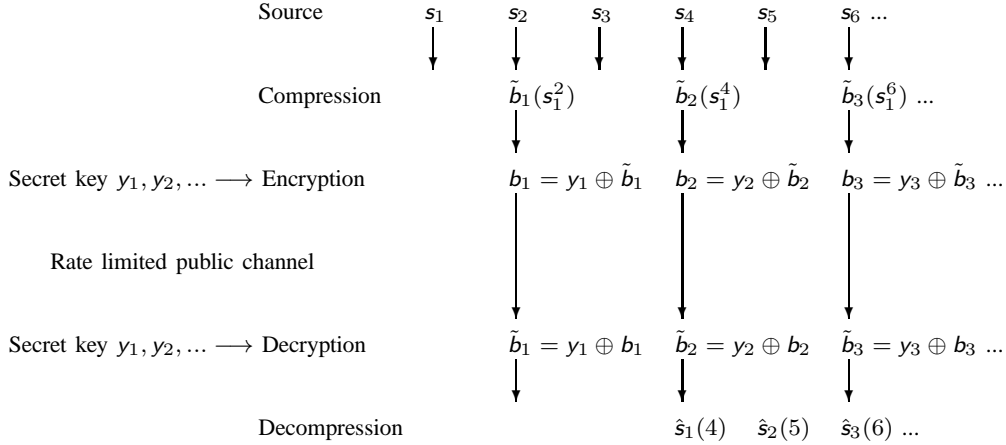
Source $s_1$ $s_2$ $s_3$ $s_4$ $s_5$ $s_6$ ...

Compression $\tilde{b}_1(s_1^2)$ $\tilde{b}_2(s_1^4)$ $\tilde{b}_3(s_1^6)$ ...

Secret key $y_1, y_2, \ldots \longrightarrow$ Encryption $b_1 = y_1 \oplus \tilde{b}_1$ $b_2 = y_2 \oplus \tilde{b}_2$ $b_3 = y_3 \oplus \tilde{b}_3$ ...

Rate limited public channel

Secret key $y_1, y_2, \ldots \longrightarrow$ Decryption $\tilde{b}_1 = y_1 \oplus b_1$ $\tilde{b}_2 = y_2 \oplus b_2$ $\tilde{b}_3 = y_3 \oplus b_3$ ...

Decompression $\hat{s}_1(4)$ $\hat{s}_2(5)$ $\hat{s}_3(6)$ ...